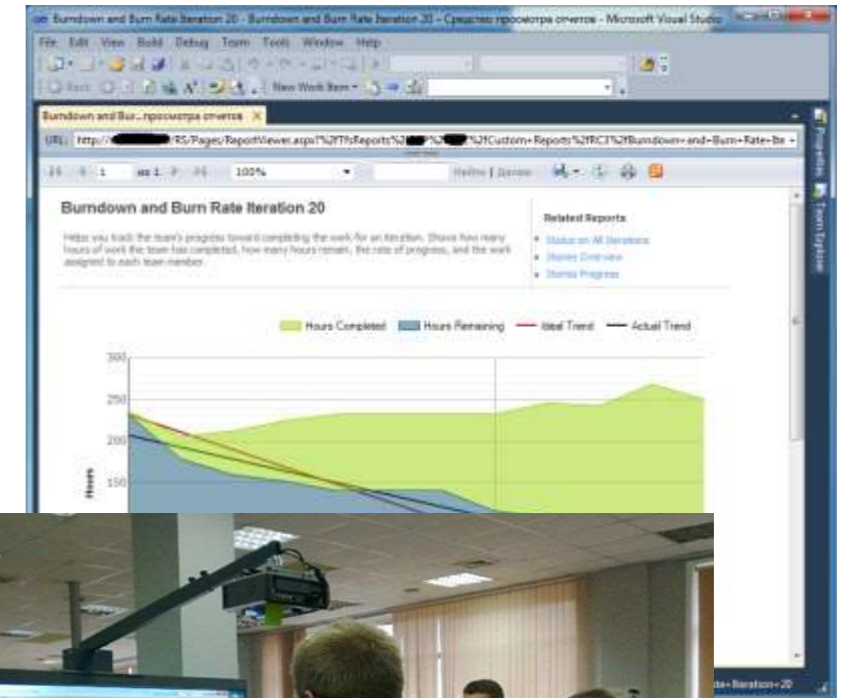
Burndown and Burn Rate Iteration 20 - Burndown and Burn Rate Iteration 20 - Средство просмотра отчетов - Microsoft Visual Studio

File Edit View Build Debug Team Tools Window Help

New Work Item

Burndown and Bur...просмотра отчетов

URL: http://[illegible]/RS/Pages/ReportViewer.aspx?%2fTfsReports%2f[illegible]%2f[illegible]%2fCustom+Reports%2fRC3%2fBurndown+and+Burn+Rate+Ite

1 из 1 100% Найти | Далее

Burndown and Burn Rate Iteration 20

Helps you track the team's progress toward completing the work for an iteration. Shows how many hours of work the team has completed, how many hours remain, the rate of progress, and the work assigned to each team member.

Related Reports
Status on All Iterations
Stories Overview
Stories Progress

Hours Completed Hours Remaining Ideal Trend Actual Trend

300
250
200
150

Hours

Properties Team Explorer

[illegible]+Iteration+20